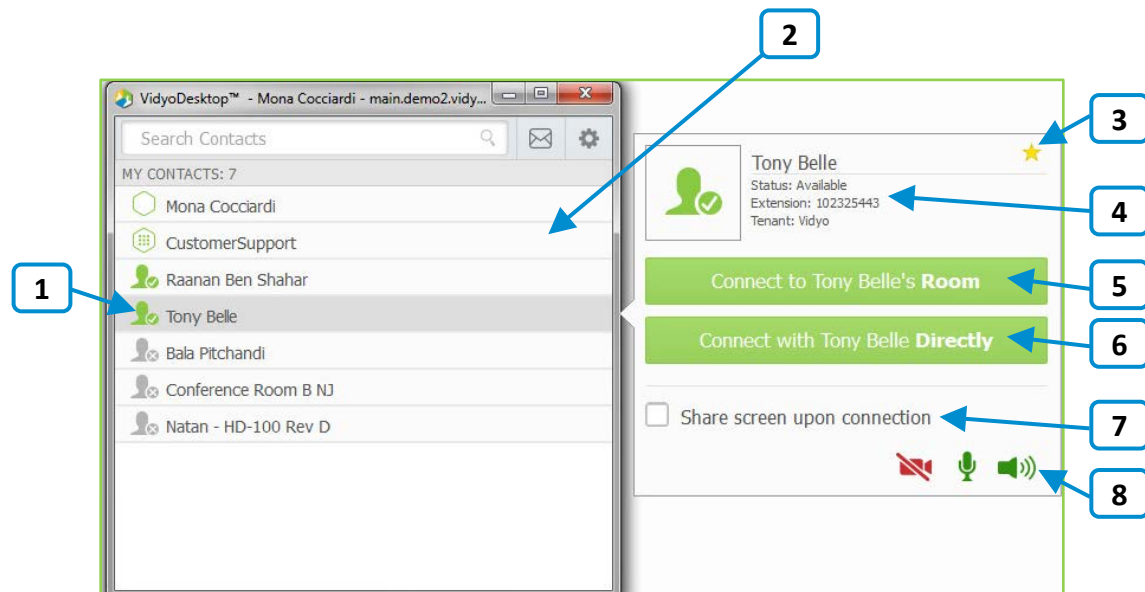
2

VidyoDesktop™ - Mona Cocciardi - main.demo2.vidy...

Search Contacts

MY CONTACTS: 7

Mona Cocciardi

CustomerSupport

Raanan Ben Shahar

Tony Belle

Bala Pitchandi

Conference Room B NJ

Natan - HD-100 Rev D

1

3

Tony Belle

Status: Available
Extension: 102325443
Tenant: Vidyo

4

Connect to Tony Belle's **Room**

5

Connect with Tony Belle **Directly**

6

Share screen upon connection

7

8